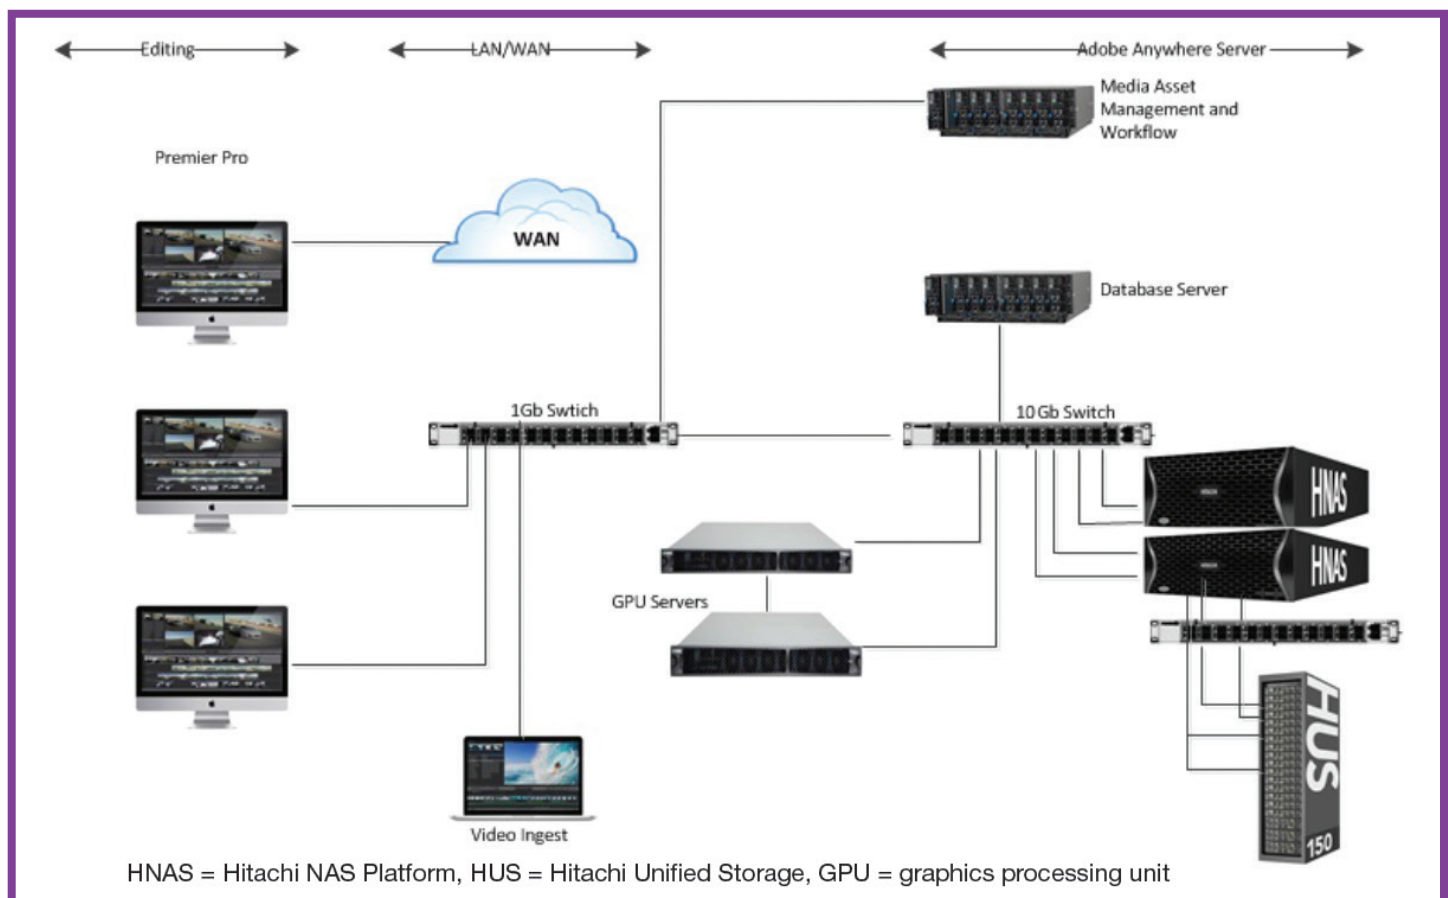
Editing

LAN/WAN

Adobe Anywhere Server

Media Asset Management and Workflow

Premier Pro

WAN

Database Server

1Gb Swtich

10 Gb Switch

HNAS

HNAS

GPU Servers

HUS

150

Video Ingest

HNAS = Hitachi NAS Platform, HUS = Hitachi Unified Storage, GPU = graphics processing unit